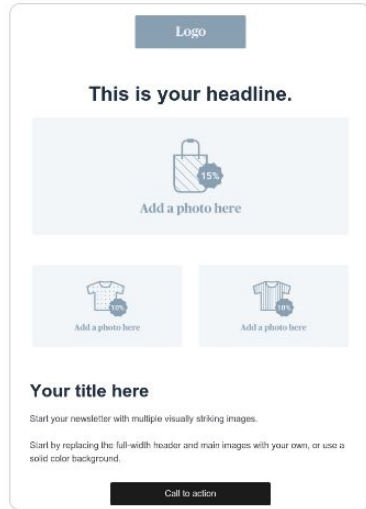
Logo

This is your headline.

15%

Add a photo here

10%

Add a photo here

10%

Add a photo here

Your title here

Start your newsletter with multiple visually striking images.

Start by replacing the full-width header and main images with your own, or use a solid color background.

Call to action